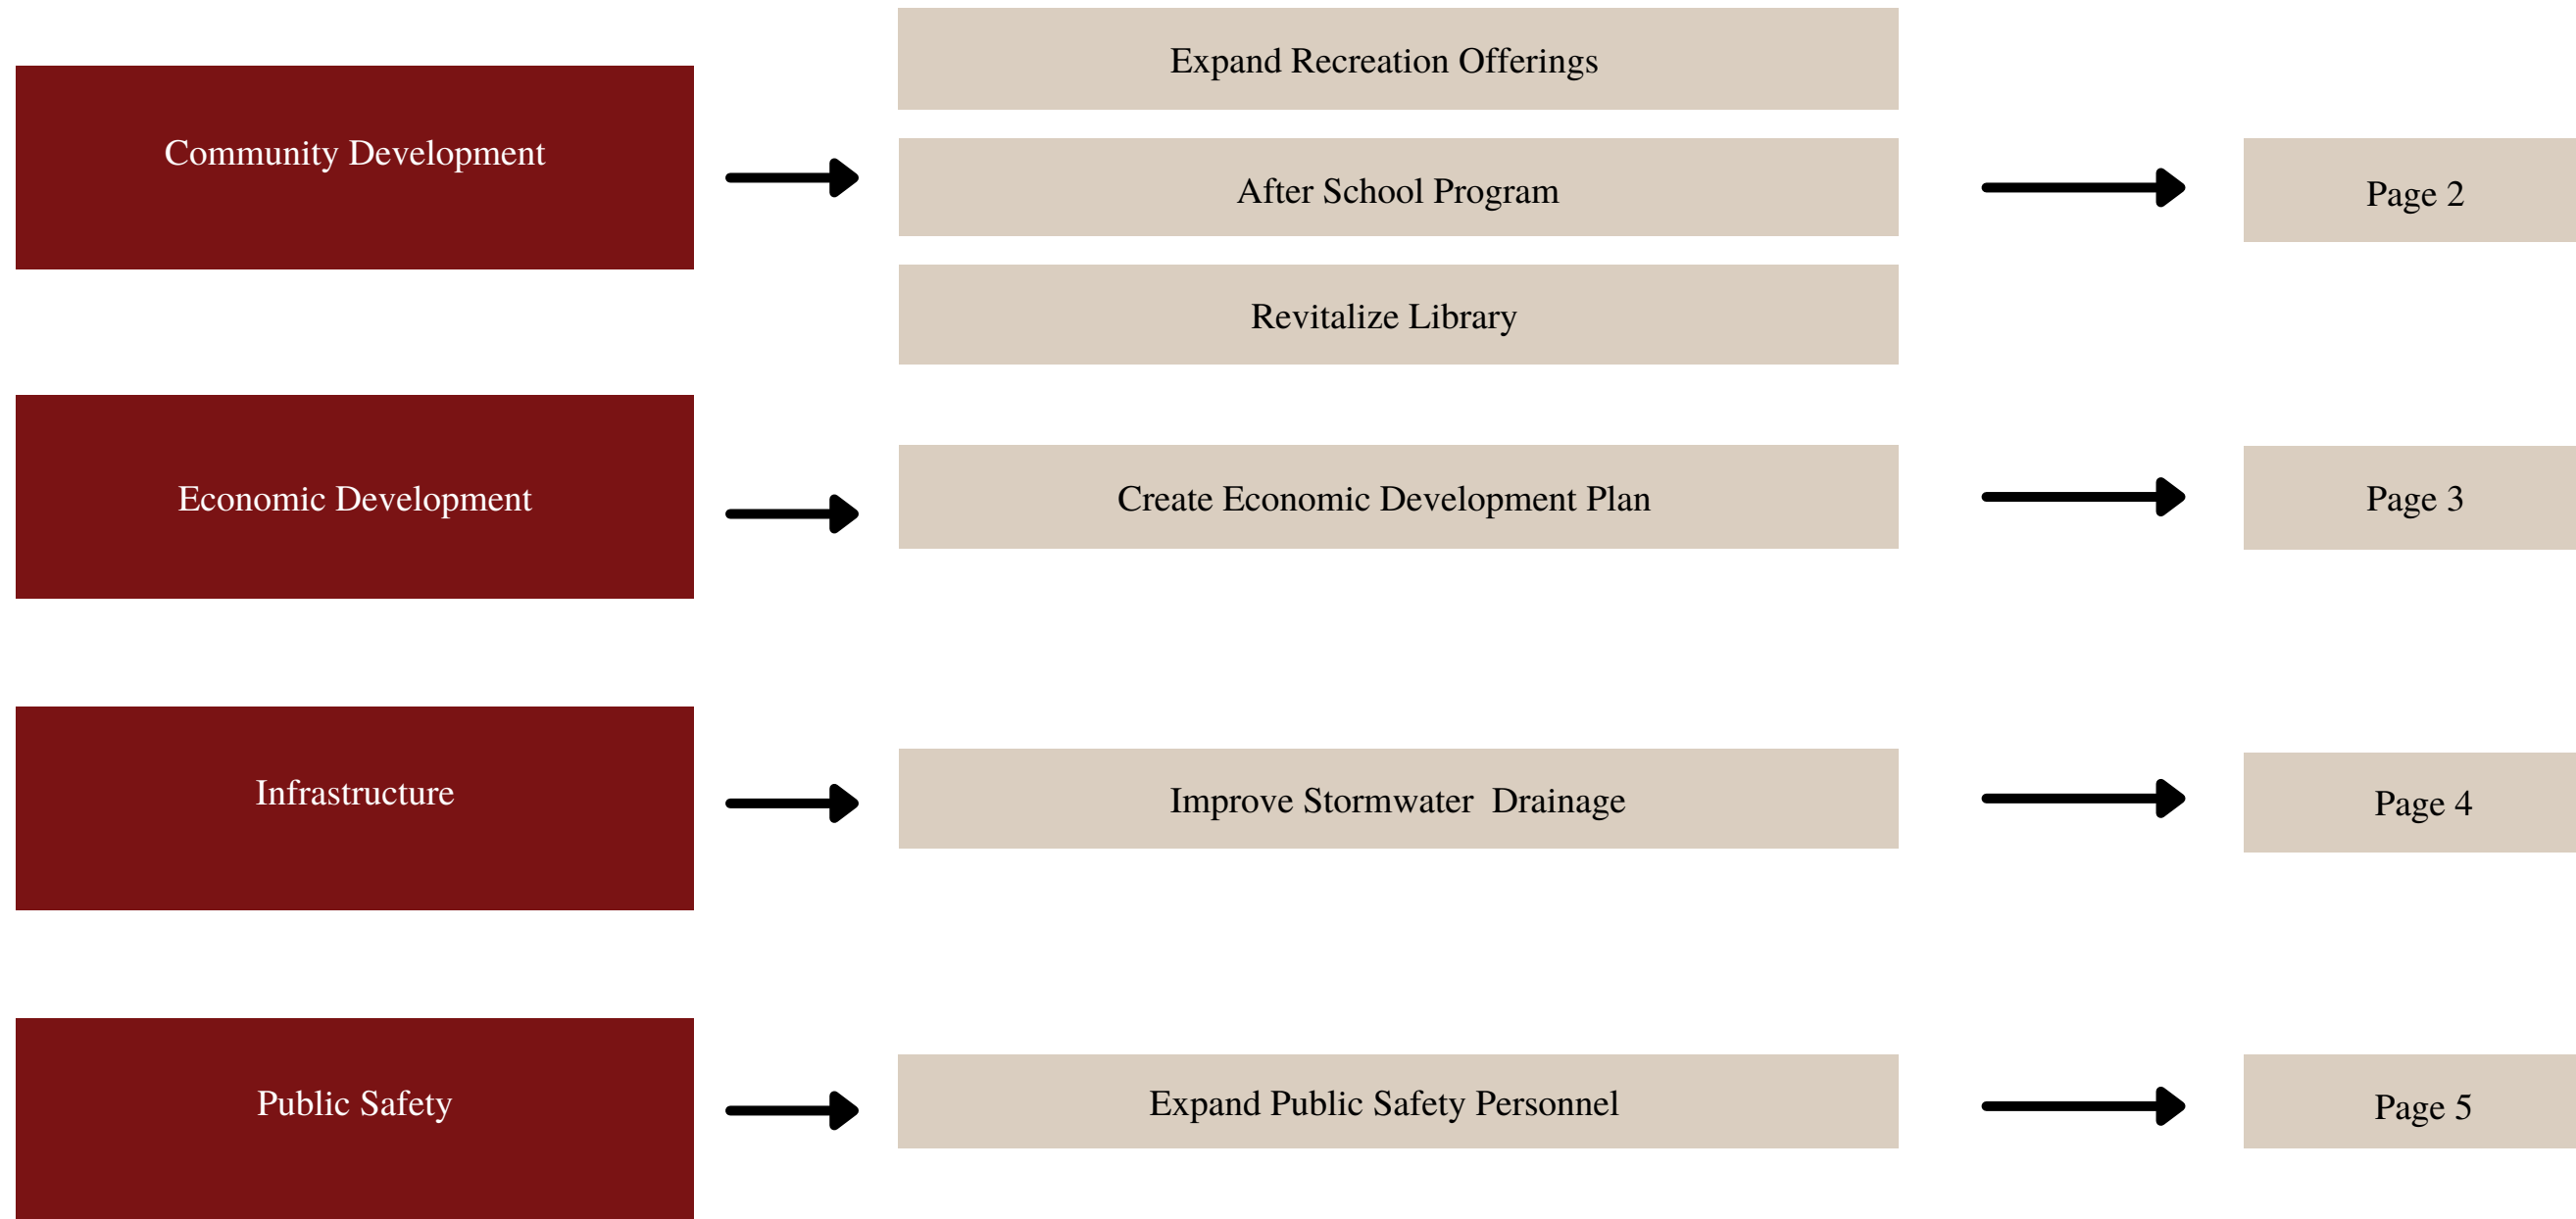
Community Development

Expand Recreation Offerings

After School Program

Revitalize Library

Page 2

Economic Development

Create Economic Development Plan

Page 3

Infrastructure

Improve Stormwater Drainage

Page 4

Public Safety

Expand Public Safety Personnel

Page 5